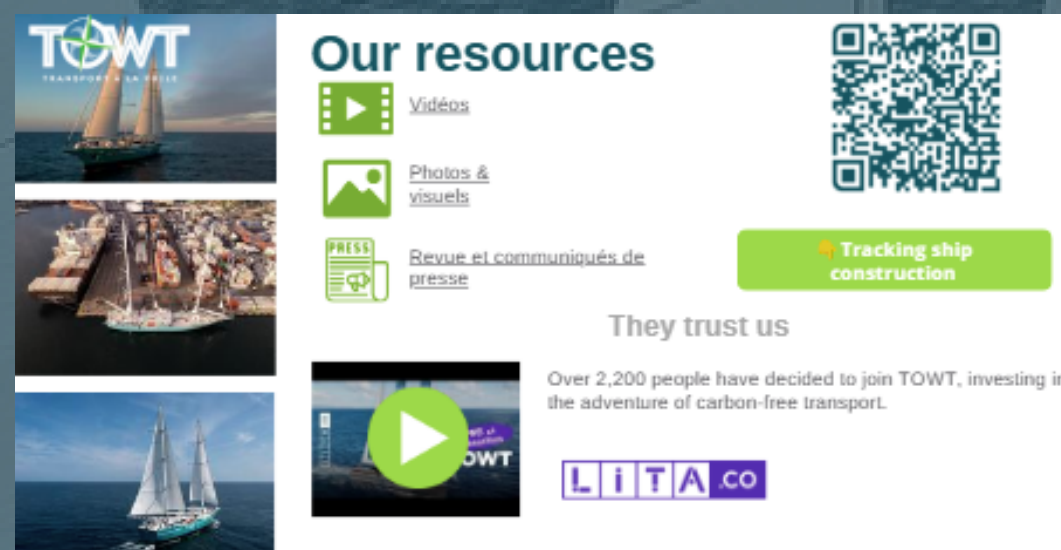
TOWT
TRANSPORT À LA VOILE

Our resources

Vidéos

Photos & visuels

PRESS
Revue et communiqués de presse

👇 Tracking ship construction

They trust us

TOWT

Over 2,200 people have decided to join TOWT, investing in the adventure of carbon-free transport.

LITA.co